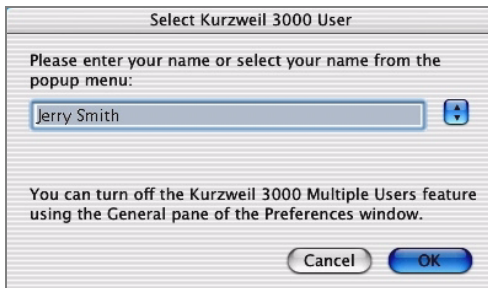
Select Kurzweil 3000 User

Please enter your name or select your name from the popup menu:

Jerry Smith

You can turn off the Kurzweil 3000 Multiple Users feature using the General pane of the Preferences window.

Cancel

OK